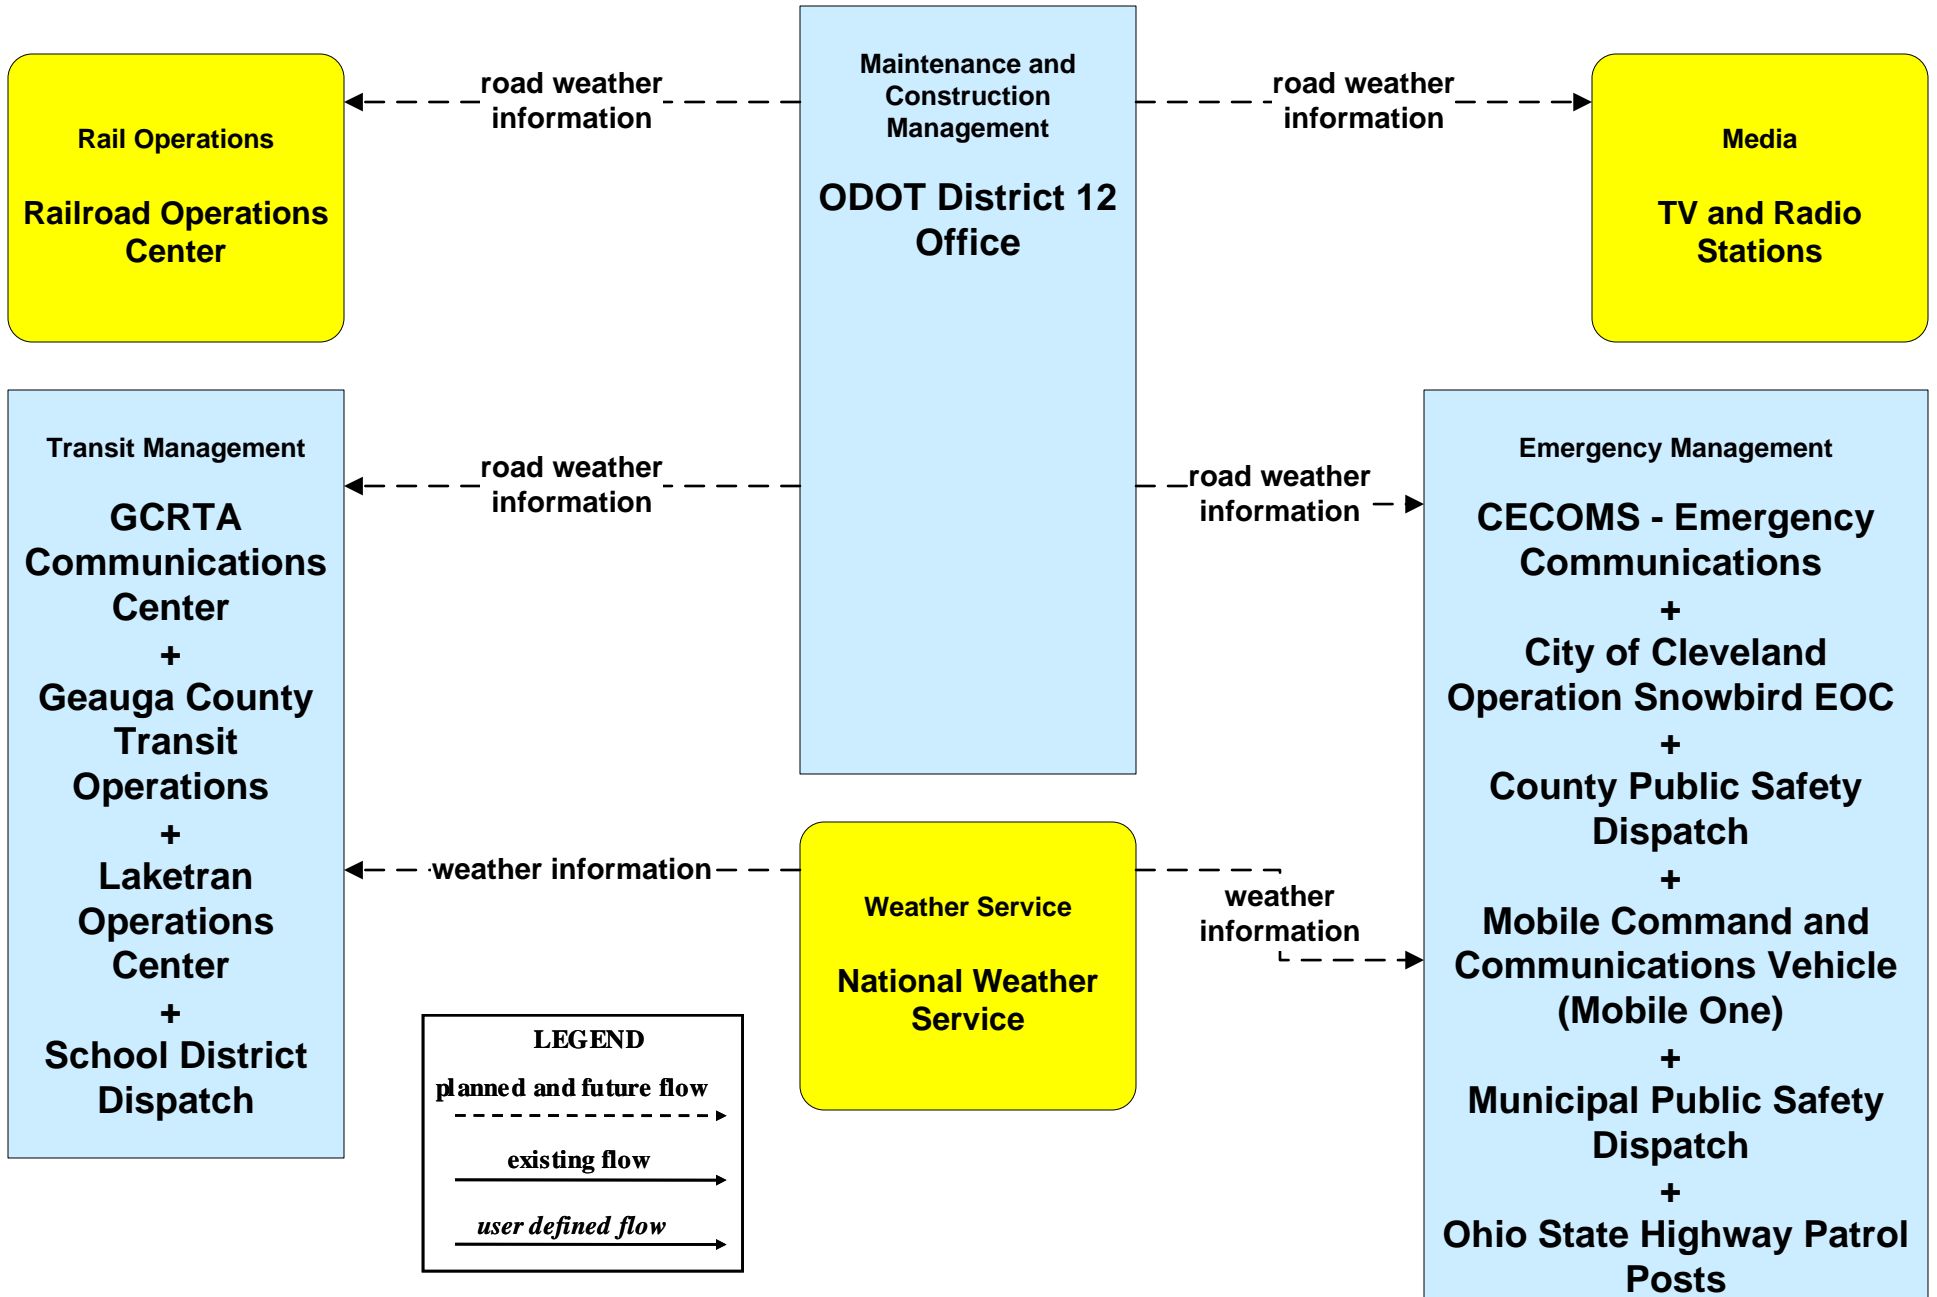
Rail Operations

Railroad Operations Center

road weather information

Maintenance and Construction Management

ODOT District 12 Office

road weather information

Media

TV and Radio Stations

Transit Management

GCRTA Communications Center
+
Geauga County Transit Operations
+
Laketran Operations Center
+
School District Dispatch

road weather information

road weather information

Emergency Management

CECOMS - Emergency Communications
+
City of Cleveland Operation Snowbird EOC
+
County Public Safety Dispatch
+
Mobile Command and Communications Vehicle (Mobile One)
+
Municipal Public Safety Dispatch
+
Ohio State Highway Patrol Posts

weather information

Weather Service

National Weather Service

weather information

LEGEND
planned and future flow
existing flow
user defined flow